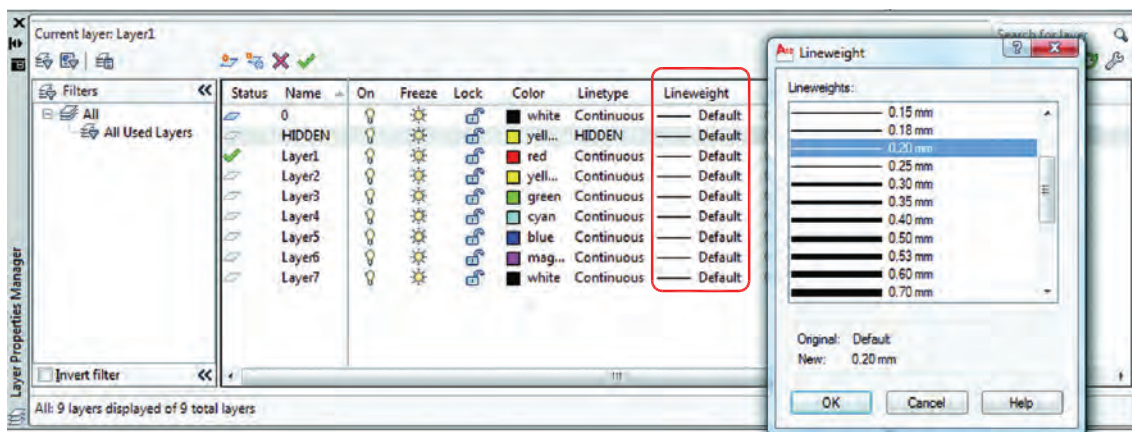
Current layer: Layer1

Search for layer

Filters

All

All Used Layers

Invert filter

| Status | Name | On | Freeze | Lock | Color | Linetype | Lineweight |
|---|---|---|---|---|---|---|---|
| | 0 | | | | white | Continuous | Default |
| | HIDDEN | | | | yell... | HIDDEN | Default |
| | Layer1 | | | | red | Continuous | Default |
| | Layer2 | | | | yell... | Continuous | Default |
| | Layer3 | | | | green | Continuous | Default |
| | Layer4 | | | | cyan | Continuous | Default |
| | Layer5 | | | | blue | Continuous | Default |
| | Layer6 | | | | mag... | Continuous | Default |
| | Layer7 | | | | white | Continuous | Default |

Layer Properties Manager

All: 9 layers displayed of 9 total layers

Lineweight

Lineweights:

0.15 mm
0.18 mm
0.20 mm
0.25 mm
0.30 mm
0.35 mm
0.40 mm
0.50 mm
0.53 mm
0.60 mm
0.70 mm

Original: Default
New: 0.20 mm

OK Cancel Help